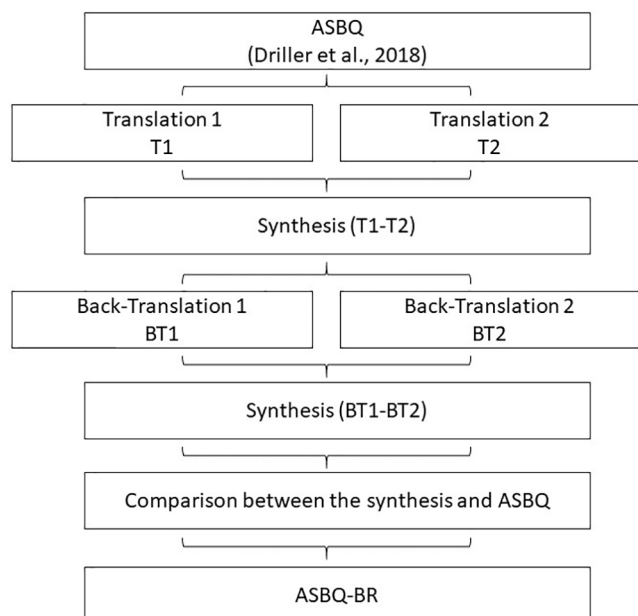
ASBQ
(Driller et al., 2018)

Translation 1
T1

Translation 2
T2

Synthesis (T1-T2)

Back-Translation 1
BT1

Back-Translation 2
BT2

Synthesis (BT1-BT2)

Comparison between the synthesis and ASBQ

ASBQ-BR